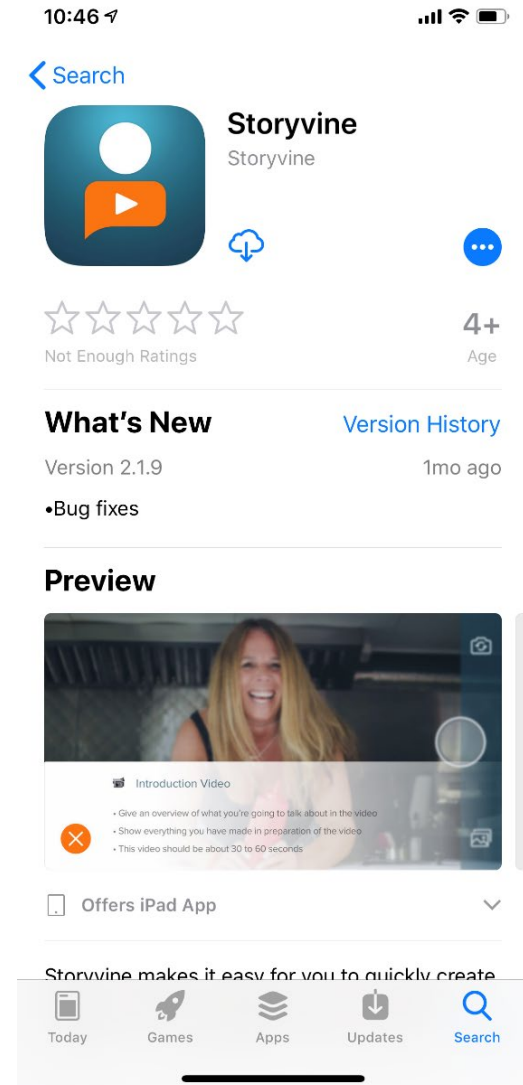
10:46

Search

Storyvine
Storyvine

4+
Not Enough Ratings
Age

What's New
Version History
Version 2.1.9
1mo ago
•Bug fixes

Preview

Introduction Video
• Give an overview of what you're going to talk about in the video
• Show everything you have made in preparation of the video
• This video should be about 30 to 60 seconds

Offers iPad App

Storyvine makes it easy for you to quickly create

Today
Games
Apps
Updates
Search